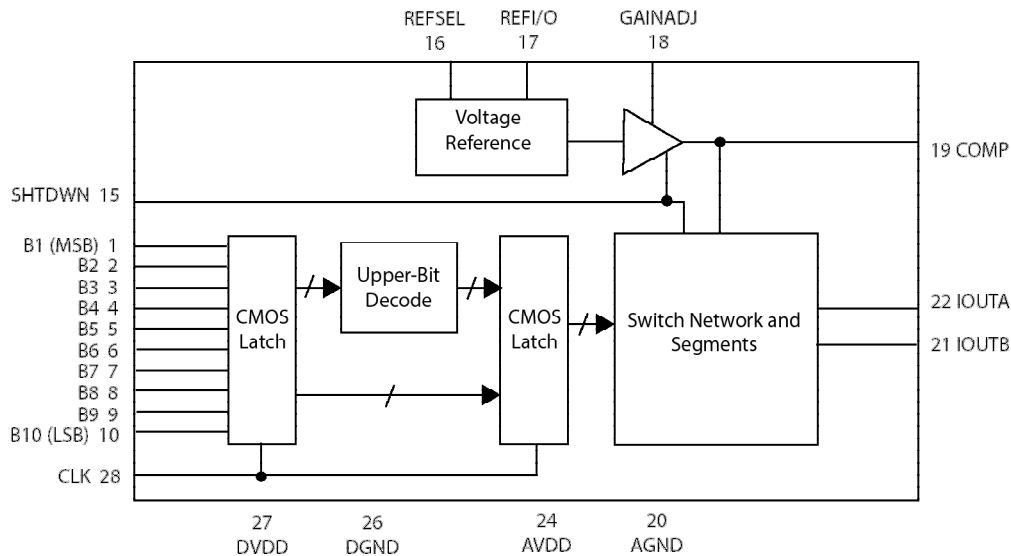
REFSEL
16

REFI/O
17

GAINADJ
18

Voltage Reference

19 COMP

SHTDWN 15

B1 (MSB) 1
B2 2
B3 3
B4 4
B5 5
B6 6
B7 7
B8 8
B9 9
B10 (LSB) 10

CMOS Latch

Upper-Bit Decode

CMOS Latch

Switch Network and Segments

22 IOUTA
21 IOUTB

CLK 28

27
DVDD

26
DGND

24
AVDD

20
AGND